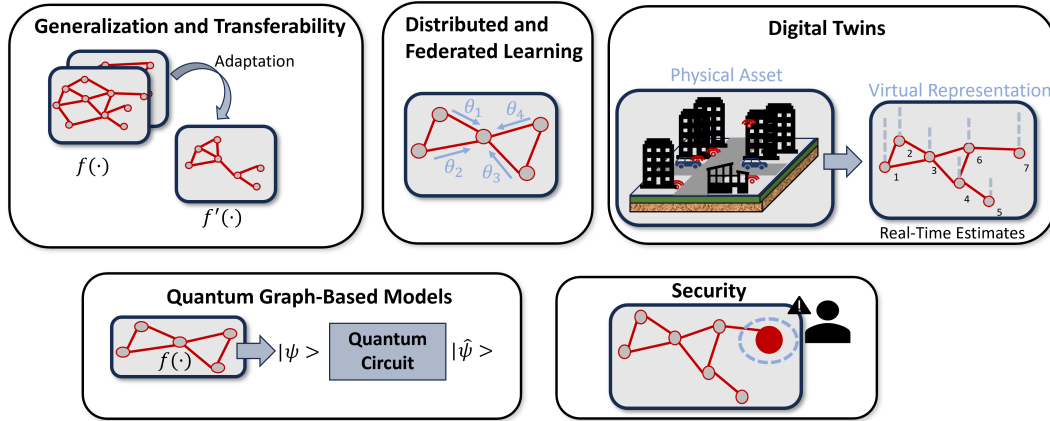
Generalization and Transferability

Adaptation

$f(\cdot)$

$f'(\cdot)$

Distributed and Federated Learning

$\theta_1$ $\theta_4$ $\theta_2$ $\theta_3$

Digital Twins

Physical Asset

Virtual Representation

1 2 3 4 5 6 7

Real-Time Estimates

Quantum Graph-Based Models

$f(\cdot)$

$|\psi>$

Quantum Circuit

$|\hat{\psi}>$

Security